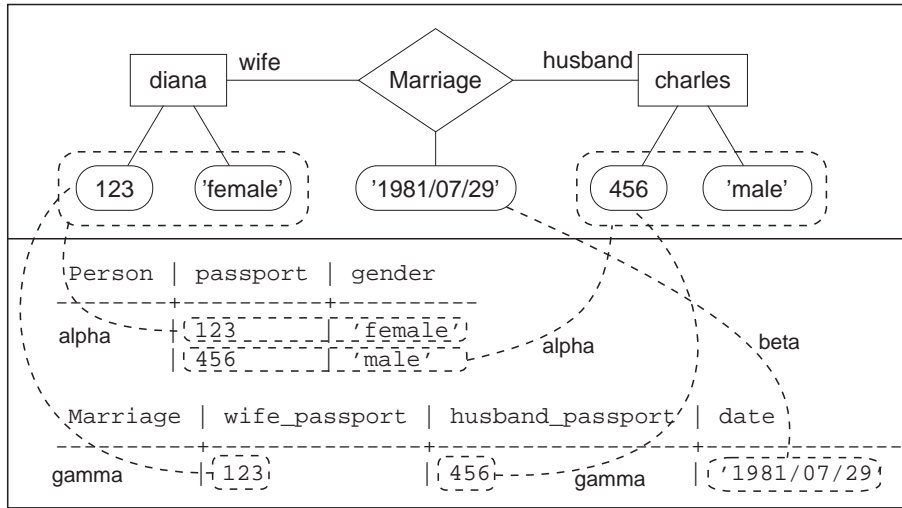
diana

wife

Marriage

husband

charles

123

'female'

'1981/07/29'

456

'male'

| Person | passport | gender |
|---|---|---|
| alpha | 123 | 'female' |
| | 456 | 'male' |

alpha

beta

| Marriage | wife_passport | husband_passport | date |
|---|---|---|---|
| gamma | 123 | 456 | '1981/07/29' |

gamma